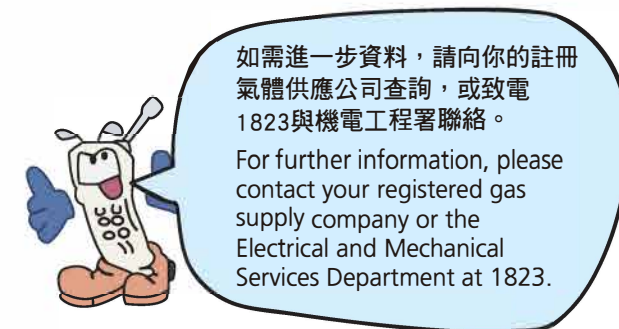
如需進一步資料，請向你的註冊氣體供應公司查詢，或致電1823與機電工程署聯絡。

For further information, please contact your registered gas supply company or the Electrical and Mechanical Services Department at 1823.